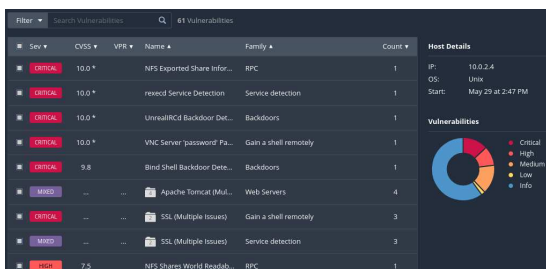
Filter ▾ Search Vulnerabilities 61 Vulnerabilities

| Sev ▾ | CVSS ▾ | VPR ▾ | Name ▴ | Family ▴ | Count ▾ |
|---|---|---|---|---|---|
| CRITICAL | 10.0 * | | NFS Exported Share Infor... | RPC | 1 |
| CRITICAL | 10.0 * | | rexecd Service Detection | Service detection | 1 |
| CRITICAL | 10.0 * | | UnrealIRCd Backdoor Det... | Backdoors | 1 |
| CRITICAL | 10.0 * | | VNC Server 'password' Pa... | Gain a shell remotely | 1 |
| CRITICAL | 9.8 | | Bind Shell Backdoor Dete... | Backdoors | 1 |
| MIXED | ... | ... | Apache Tomcat (Mul... | Web Servers | 4 |
| CRITICAL | ... | ... | SSL (Multiple Issues) | Gain a shell remotely | 3 |
| MIXED | ... | ... | SSL (Multiple Issues) | Service detection | 3 |
| HIGH | 7.5 | | NFS Shares World Readab... | RPC | 1 |

Host Details
IP: 10.0.2.4
OS: Unix
Start: May 29 at 2:47 PM

Vulnerabilities
Critical
High
Medium
Low
Info